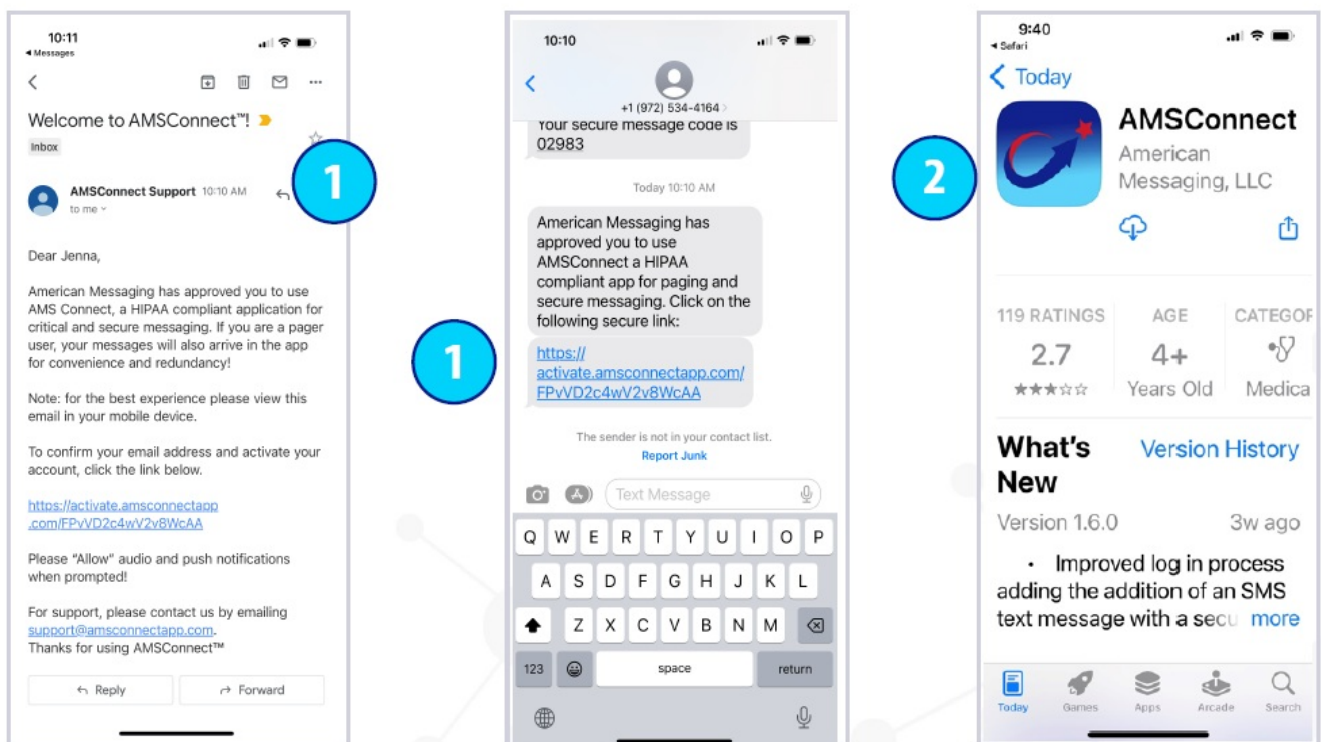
10:11
◂ Messages

Welcome to AMSConnect™!
Inbox

1

AMSConnect Support 10:10 AM
to me

Dear Jenna,

American Messaging has approved you to use AMS Connect, a HIPAA compliant application for critical and secure messaging. If you are a pager user, your messages will also arrive in the app for convenience and redundancy!

Note: for the best experience please view this email in your mobile device.

To confirm your email address and activate your account, click the link below.

https://activate.amsconnectapp.com/FPvVD2c4wV2v8WcAA

Please "Allow" audio and push notifications when prompted!

For support, please contact us by emailing support@amsconnectapp.com.
Thanks for using AMSConnect™

Reply
Forward

10:10

+1 (972) 534-4164

Your secure message code is 02983

Today 10:10 AM

American Messaging has approved you to use AMSConnect a HIPAA compliant app for paging and secure messaging. Click on the following secure link:

1

https://activate.amsconnectapp.com/FPvVD2c4wV2v8WcAA

The sender is not in your contact list.
Report Junk

Text Message

Q W E R T Y U I O P
A S D F G H J K L
Z X C V B N M
123 space return

9:40
◂ Safari

Today

2

AMSConnect
American Messaging, LLC

119 RATINGS
2.7
AGE
4+
Years Old
CATEGOR
Medica

What's New
Version History
Version 1.6.0
3w ago
• Improved log in process adding the addition of an SMS text message with a secu more

Today Games Apps Arcade Search